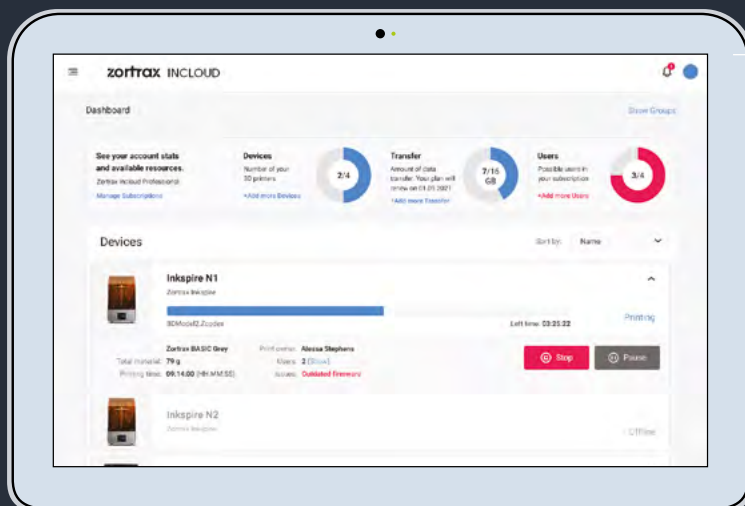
zortrax INCLOUD

Dashboard

Show Groups

See your account stats and available resources.
Zortrax Incloud Professional
Manage Subscriptions

Devices
Number of your 3D printers
+Add more Devices
2/4

Transfer
Amount of data transfer. Your plan will renew on 01.01.2021
+Add more Transfer
7/16 GB

Users
Possible users in your subscription
+Add more Users
3/4

Devices

Sort by: Name

Inkspire N1
Zortrax Inkspire
3DModel2.Zcodex
Left time: 03:21:32
Printing

Zortrax BASIC Grey
Total material: 79 g
Printing time: 09:14:00 (HH:MM:SS)
Print owner: Alessa Stephens
Users: 2 (Show)
Issues: Outdated firmware

Stop
Pause

Inkspire N2
Zortrax Inkspire
Offline